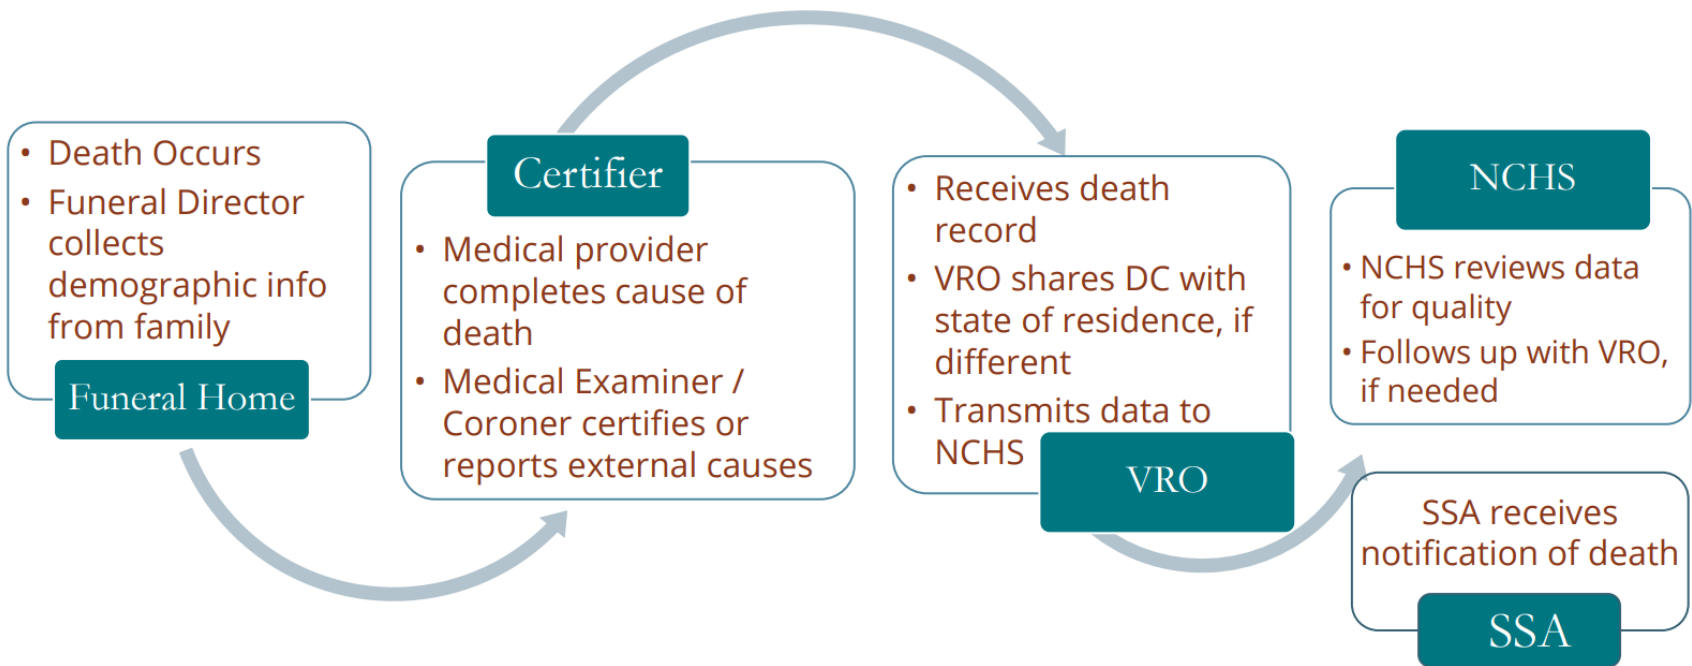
• Death Occurs
• Funeral Director collects demographic info from family

Funeral Home

Certifier

• Medical provider completes cause of death
• Medical Examiner / Coroner certifies or reports external causes

• Receives death record
• VRO shares DC with state of residence, if different
• Transmits data to NCHS

VRO

NCHS

• NCHS reviews data for quality
• Follows up with VRO, if needed

SSA receives notification of death

SSA